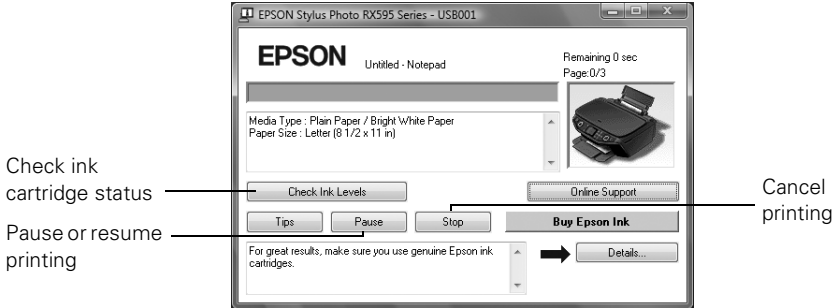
EPSON Stylus Photo RX595 Series - USB001

EPSON

Untitled - Notepad

Remaining 0 sec
Page:0/3

Media Type : Plain Paper / Bright White Paper
Paper Size : Letter (8 1/2 x 11 in)

Check ink cartridge status

Check Ink Levels

Online Support

Cancel printing

Tips

Pause

Stop

Buy Epson Ink

Pause or resume printing

For great results, make sure you use genuine Epson ink cartridges.

Details...